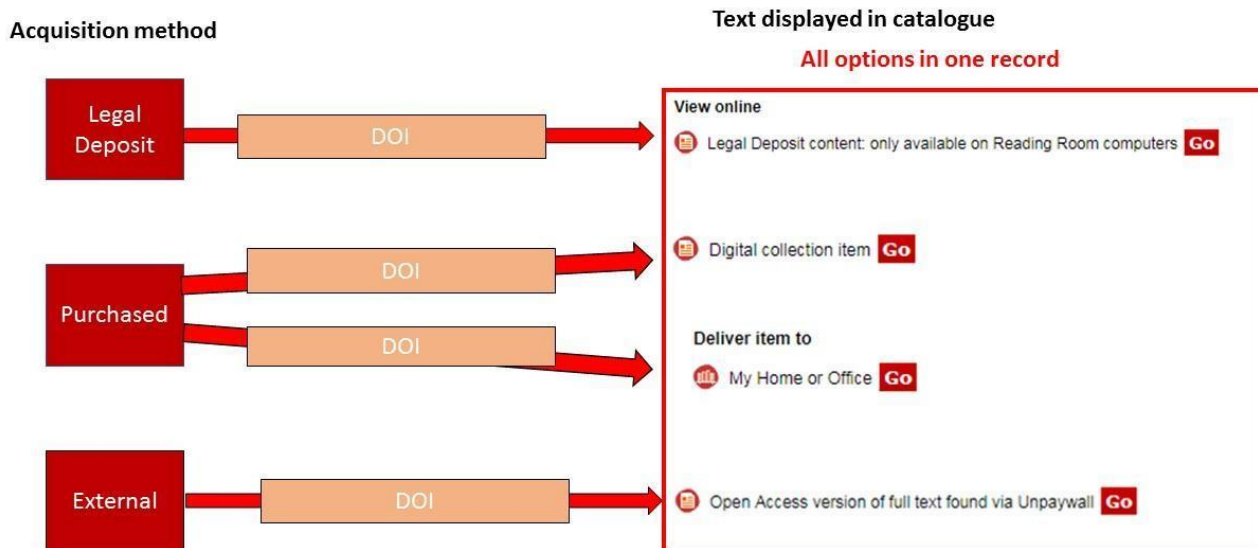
Acquisition method

Text displayed in catalogue

All options in one record

Legal Deposit

DOI

View online

Legal Deposit content: only available on Reading Room computers Go

Purchased

DOI

DOI

Digital collection item Go

Deliver item to

My Home or Office Go

External

DOI

Open Access version of full text found via Unpaywall Go